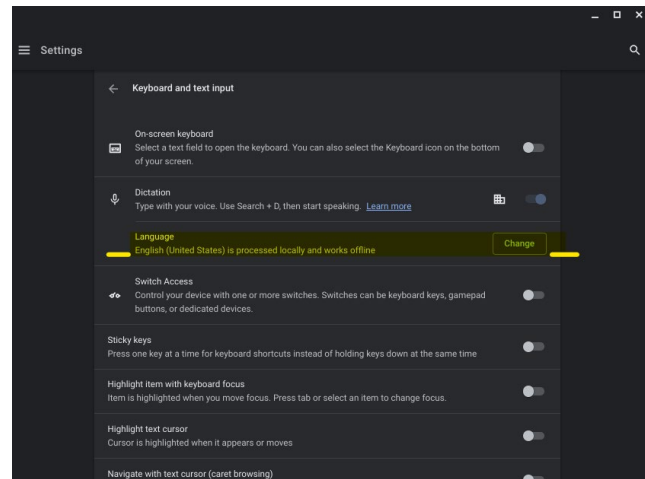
Settings

Keyboard and text input

On-screen keyboard
Select a text field to open the keyboard. You can also select the Keyboard icon on the bottom of your screen.

Dictation
Type with your voice. Use Search + D, then start speaking. Learn more

Language
English (United States) is processed locally and works offline
Change

Switch Access
Control your device with one or more switches. Switches can be keyboard keys, gamepad buttons, or dedicated devices.

Sticky keys
Press one key at a time for keyboard shortcuts instead of holding keys down at the same time

Highlight item with keyboard focus
Item is highlighted when you move focus. Press tab or select an item to change focus.

Highlight text cursor
Cursor is highlighted when it appears or moves

Navigate with text cursor (caret browsing)